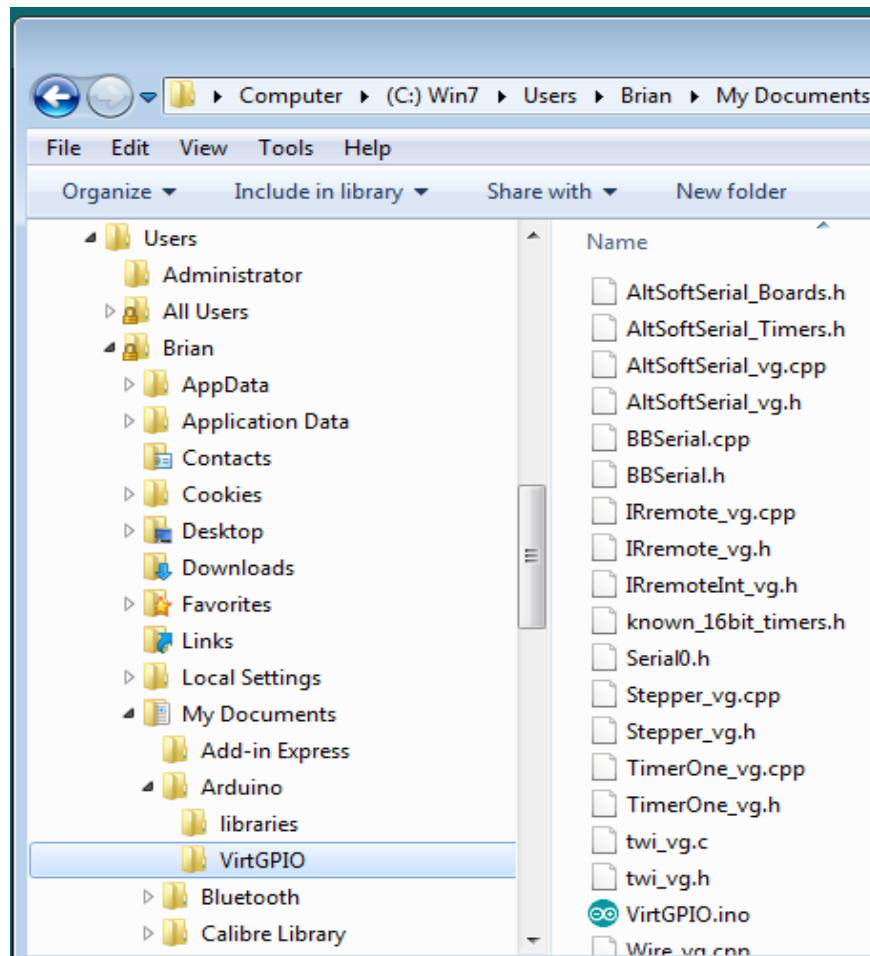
Computer ▸ (C:) Win7 ▸ Users ▸ Brian ▸ My Documents

File Edit View Tools Help

Organize ▾ Include in library ▾ Share with ▾ New folder

Users
Administrator
All Users
Brian
AppData
Application Data
Contacts
Cookies
Desktop
Downloads
Favorites
Links
Local Settings
My Documents
Add-in Express
Arduino
libraries
VirtGPIO
Bluetooth
Calibre Library

Name
AltSoftSerial_Boards.h
AltSoftSerial_Timers.h
AltSoftSerial_vg.cpp
AltSoftSerial_vg.h
BBSerial.cpp
BBSerial.h
IRremote_vg.cpp
IRremote_vg.h
IRremoteInt_vg.h
known_16bit_timers.h
Serial0.h
Stepper_vg.cpp
Stepper_vg.h
TimerOne_vg.cpp
TimerOne_vg.h
twi_vg.c
twi_vg.h
VirtGPIO.ino
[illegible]